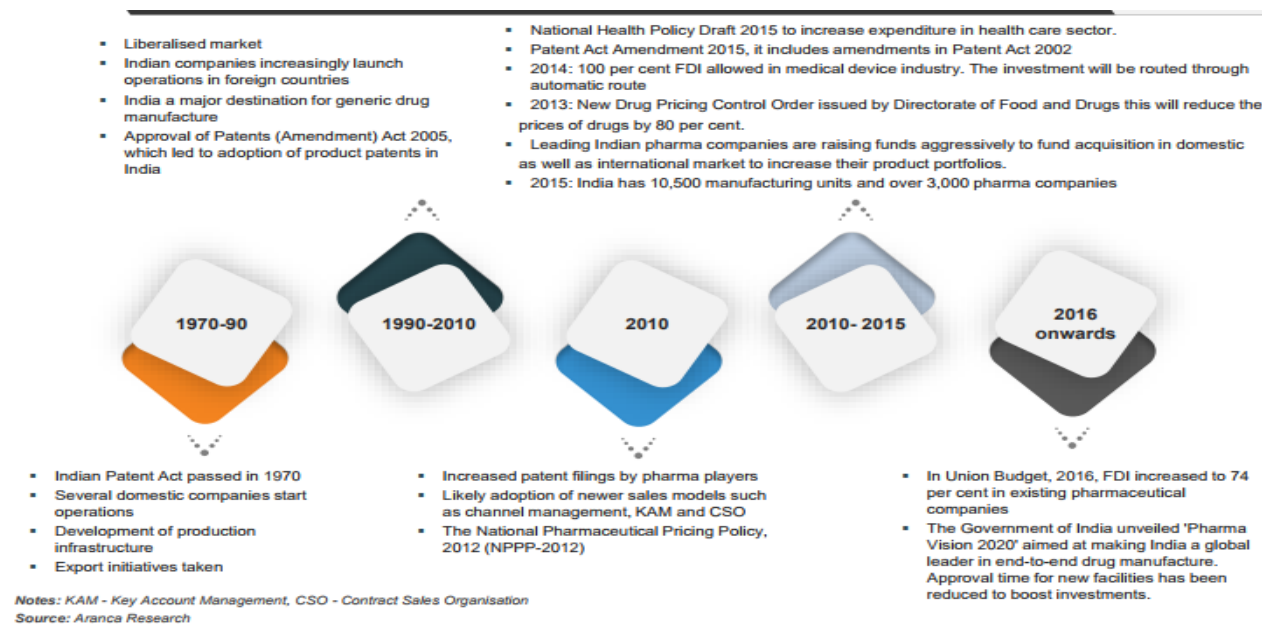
- Liberalised market
- Indian companies increasingly launch operations in foreign countries
- India a major destination for generic drug manufacture
- Approval of Patents (Amendment) Act 2005, which led to adoption of product patents in India

- National Health Policy Draft 2015 to increase expenditure in health care sector.
- Patent Act Amendment 2015, it includes amendments in Patent Act 2002
- 2014: 100 per cent FDI allowed in medical device industry. The investment will be routed through automatic route
- 2013: New Drug Pricing Control Order issued by Directorate of Food and Drugs this will reduce the prices of drugs by 80 per cent.
- Leading Indian pharma companies are raising funds aggressively to fund acquisition in domestic as well as international market to increase their product portfolios.
- 2015: India has 10,500 manufacturing units and over 3,000 pharma companies

1970-90

1990-2010

2010

2010- 2015

2016 onwards

- Indian Patent Act passed in 1970
- Several domestic companies start operations
- Development of production infrastructure
- Export initiatives taken

- Increased patent filings by pharma players
- Likely adoption of newer sales models such as channel management, KAM and CSO
- The National Pharmaceutical Pricing Policy, 2012 (NPPP-2012)

- In Union Budget, 2016, FDI increased to 74 per cent in existing pharmaceutical companies
- The Government of India unveiled 'Pharma Vision 2020' aimed at making India a global leader in end-to-end drug manufacture. Approval time for new facilities has been reduced to boost investments.

Notes: KAM - Key Account Management, CSO - Contract Sales Organisation
Source: Aranca Research